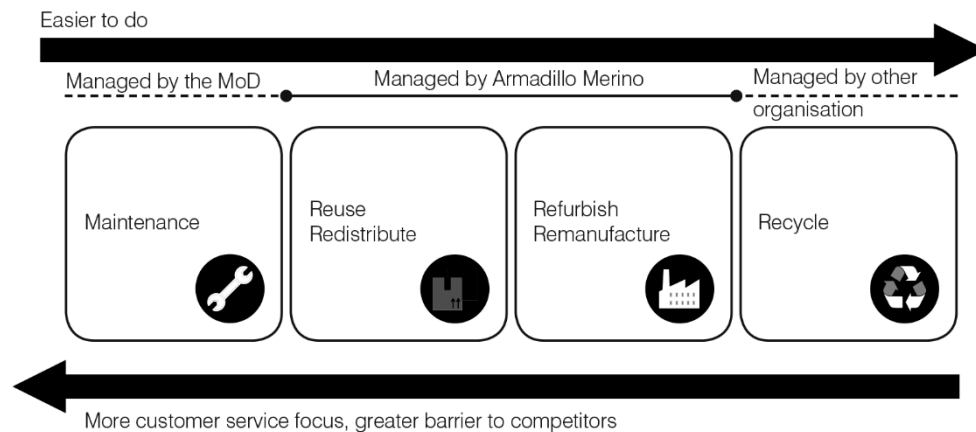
Easier to do

Managed by the MoD

Managed by Armadillo Merino

Managed by other organisation

Maintenance

Reuse
Redistribute

Refurbish
Remanufacture

Recycle

More customer service focus, greater barrier to competitors